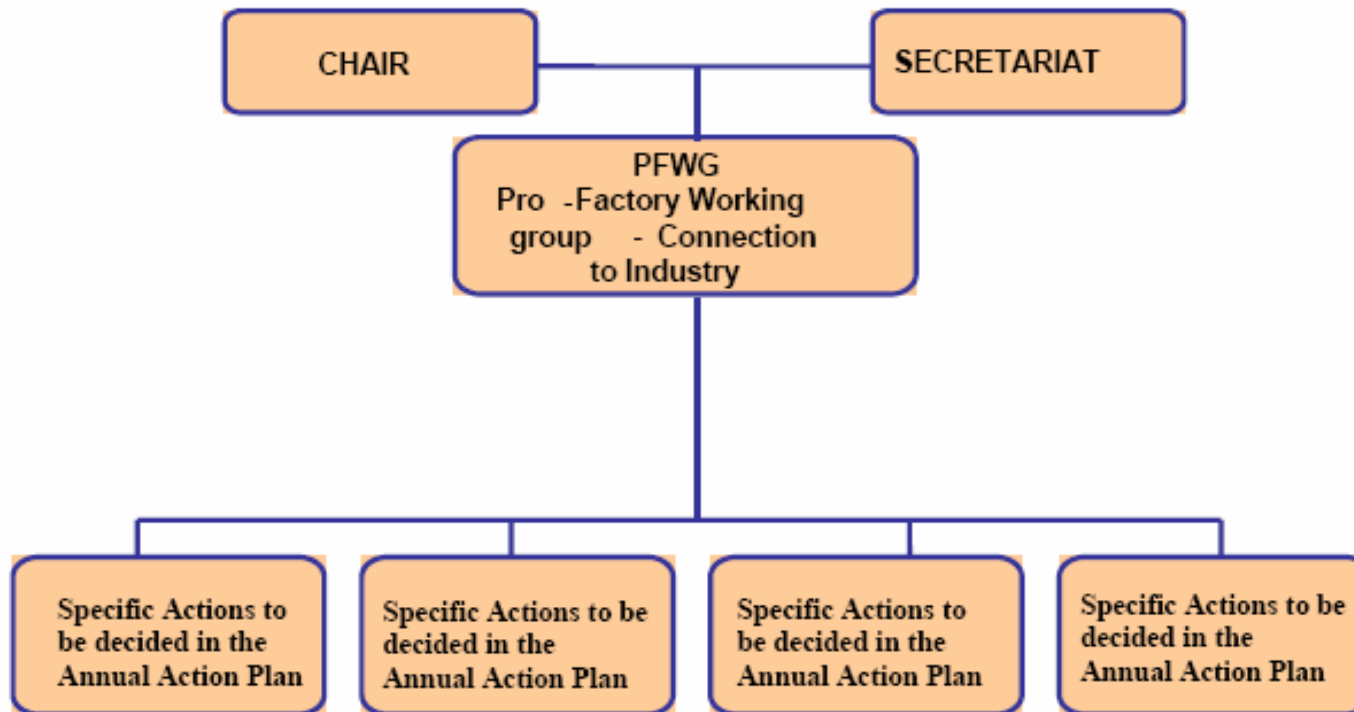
CHAIR

SECRETARIAT

PFWG
Pro -Factory Working group - Connection to Industry

Specific Actions to be decided in the Annual Action Plan

Specific Actions to be decided in the Annual Action Plan

Specific Actions to be decided in the Annual Action Plan

Specific Actions to be decided in the Annual Action Plan